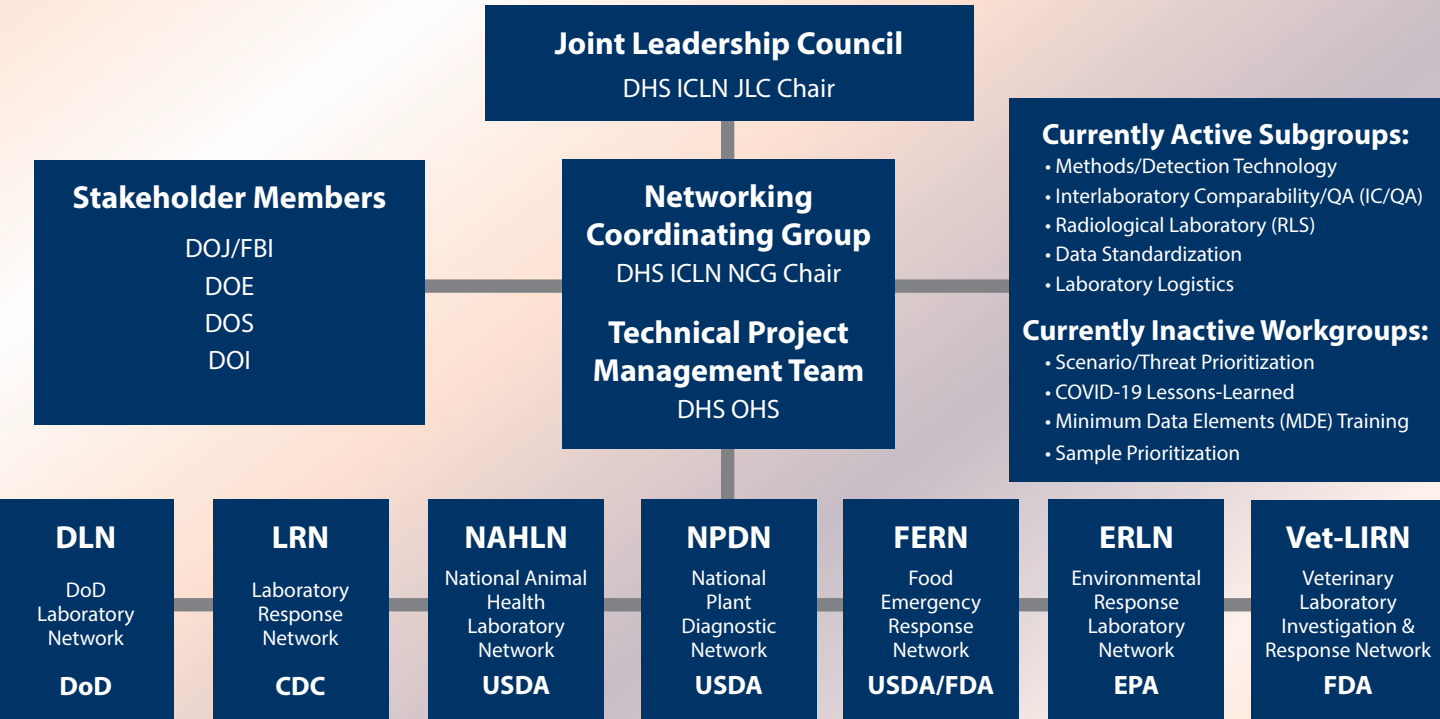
Joint Leadership Council
DHS ICLN JLC Chair

Stakeholder Members
DOJ/FBI
DOE
DOS
DOI

Networking Coordinating Group
DHS ICLN NCG Chair

Technical Project Management Team
DHS OHS

Currently Active Subgroups:
• Methods/Detection Technology
• Interlaboratory Comparability/QA (IC/QA)
• Radiological Laboratory (RLS)
• Data Standardization
• Laboratory Logistics

Currently Inactive Workgroups:
• Scenario/Threat Prioritization
• COVID-19 Lessons-Learned
• Minimum Data Elements (MDE) Training
• Sample Prioritization

DLN
DoD Laboratory Network
DoD

LRN
Laboratory Response Network
CDC

NAHLN
National Animal Health Laboratory Network
USDA

NPDN
National Plant Diagnostic Network
USDA

FERN
Food Emergency Response Network
USDA/FDA

ERLN
Environmental Response Laboratory Network
EPA

Vet-LIRN
Veterinary Laboratory Investigation & Response Network
FDA